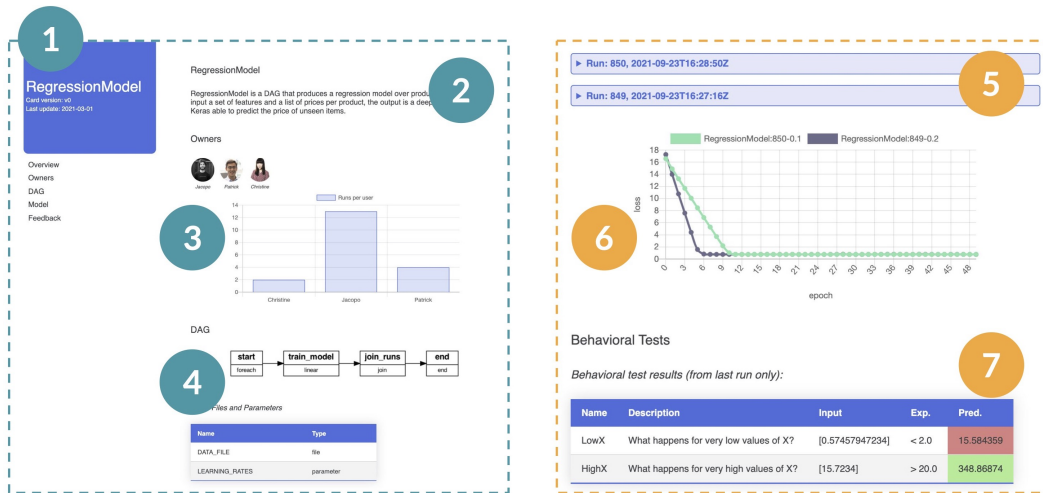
1

RegressionModel
Card version: v0
Last update: 2021-03-01

Overview
Owners
DAG
Model
Feedback

RegressionModel

2

RegressionModel is a DAG that produces a regression model over produ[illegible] input a set of features and a list of prices per product, the output is a deep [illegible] Keras able to predict the price of unseen items.

Owners

Jacopo Patrick Christine

Runs per user

3

| 14 |
|---|
| 12 |
| 10 |
| 8 |
| 6 |
| 4 |
| 2 |
| 0 |

Christine Jacopo Patrick

DAG

| start | train_model | join_runs | end |
|---|---|---|---|
| foreach | linear | join | end |

4

Files and Parameters

| Name | Type |
|---|---|
| DATA_FILE | file |
| LEARNING_RATES | parameter |

▸ Run: 850, 2021-09-23T16:28:50Z

5

▸ Run: 849, 2021-09-23T16:27:16Z

RegressionModel:850-0.1 RegressionModel:849-0.2

6

loss

18 16 14 12 10 8 6 4 2 0

0 3 6 9 12 15 18 21 24 27 30 33 36 39 42 45 48

epoch

Behavioral Tests

7

Behavioral test results (from last run only):

| Name | Description | Input | Exp. | Pred. |
|---|---|---|---|---|
| LowX | What happens for very low values of X? | [0.57457947234] | < 2.0 | 15.584359 |
| HighX | What happens for very high values of X? | [15.7234] | > 20.0 | 348.86874 |